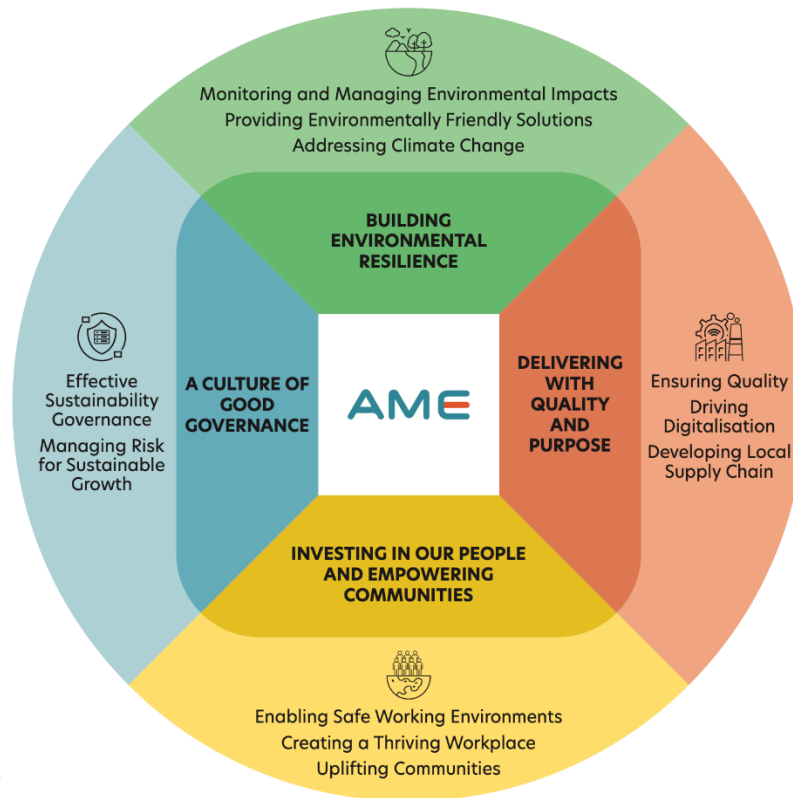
Monitoring and Managing Environmental Impacts
Providing Environmentally Friendly Solutions
Addressing Climate Change

BUILDING ENVIRONMENTAL RESILIENCE

Effective Sustainability Governance
Managing Risk for Sustainable Growth

A CULTURE OF GOOD GOVERNANCE

AME

DELIVERING WITH QUALITY AND PURPOSE

Ensuring Quality
Driving Digitalisation
Developing Local Supply Chain

INVESTING IN OUR PEOPLE AND EMPOWERING COMMUNITIES

Enabling Safe Working Environments
Creating a Thriving Workplace
Uplifting Communities